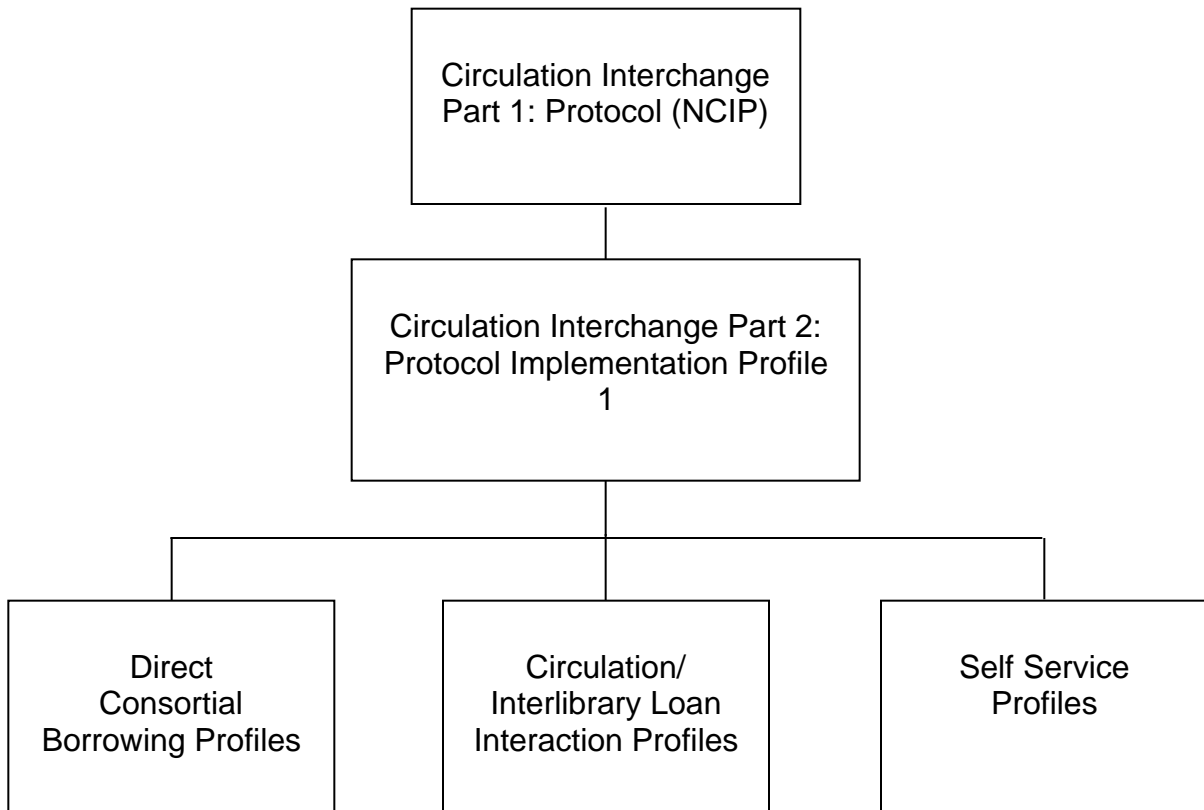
Circulation Interchange Part 1: Protocol (NCIP)

Circulation Interchange Part 2: Protocol Implementation Profile 1

Direct Consortial Borrowing Profiles

Circulation/ Interlibrary Loan Interaction Profiles

Self Service Profiles